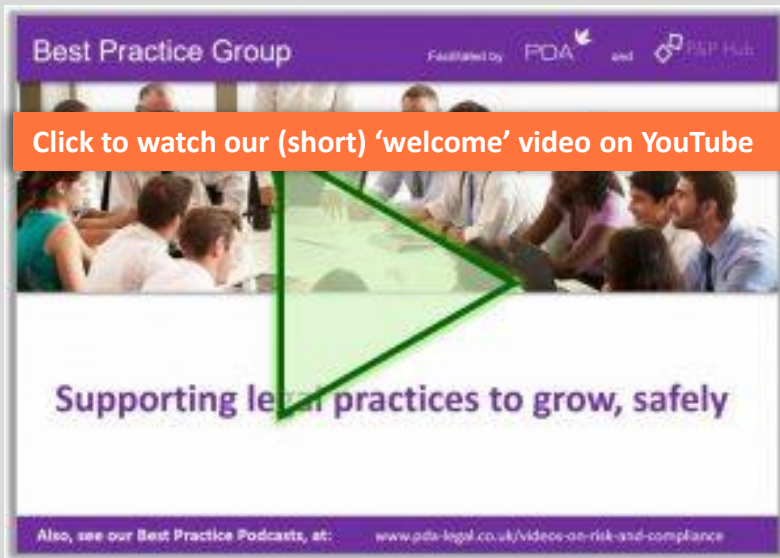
Best Practice Group

Facilitated by PDA and P&P Hub

Click to watch our (short) 'welcome' video on YouTube

Supporting le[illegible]l practices to grow, safely

Also, see our Best Practice Podcasts, at: www.pda-legal.co.uk/videos-on-risk-and-compliance